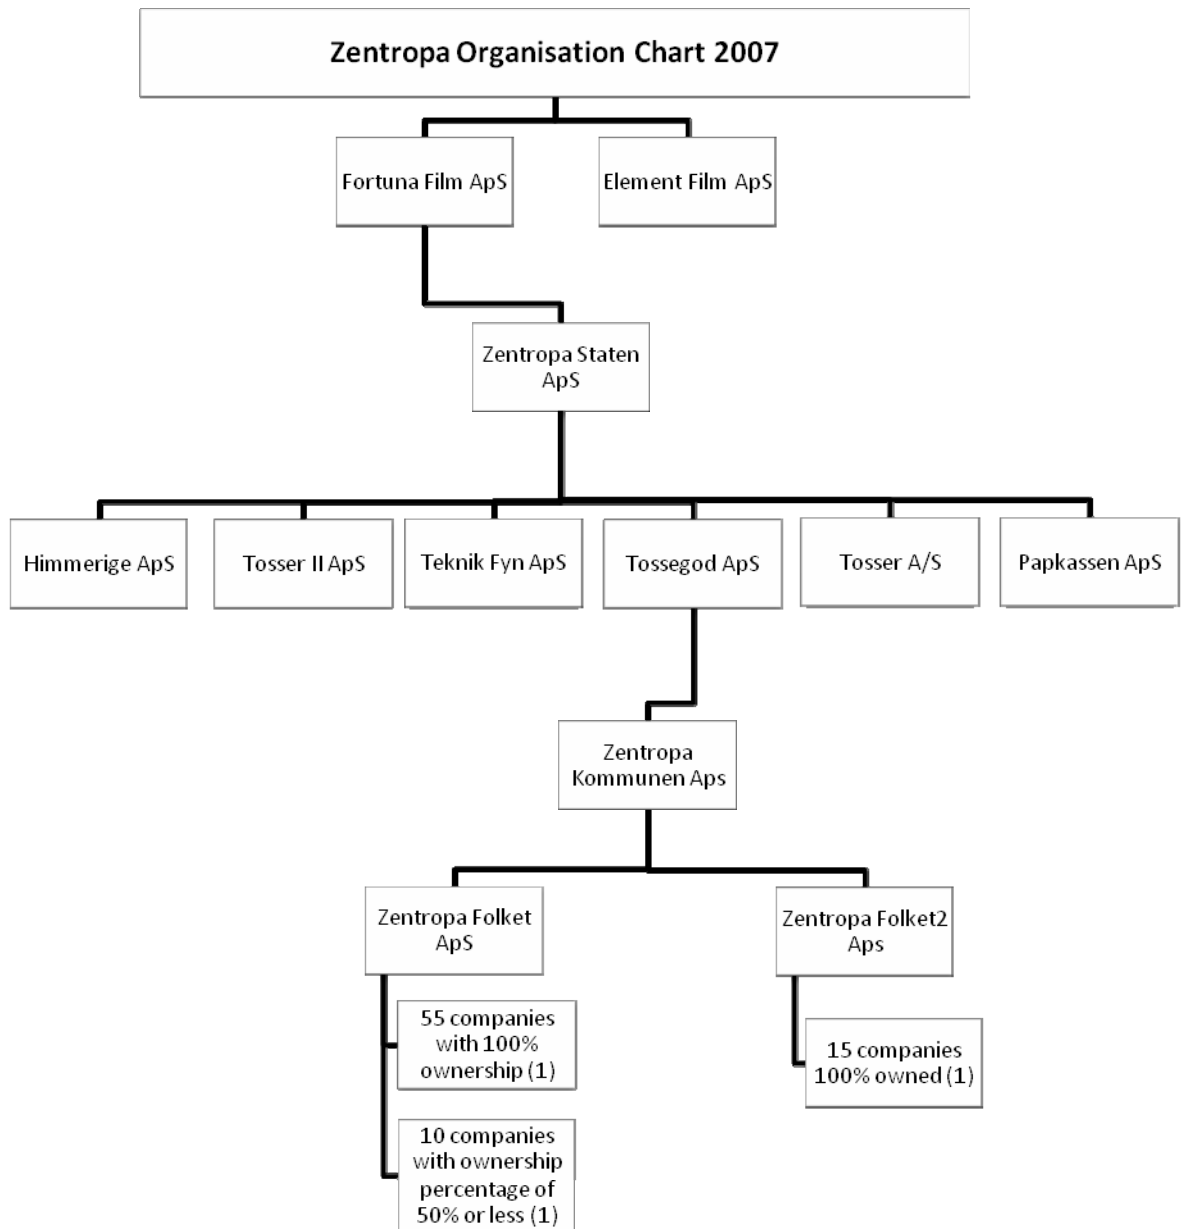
Zentropa Organisation Chart 2007

Fortuna Film ApS

Element Film ApS

Zentropa Staten ApS

Himmerige ApS

Tosser II ApS

Teknik Fyn ApS

Tossegod ApS

Tosser A/S

Papkassen ApS

Zentropa Kommunen Aps

Zentropa Folket ApS

Zentropa Folket2 Aps

55 companies with 100% ownership (1)

10 companies with ownership percentage of 50% or less (1)

15 companies 100% owned (1)